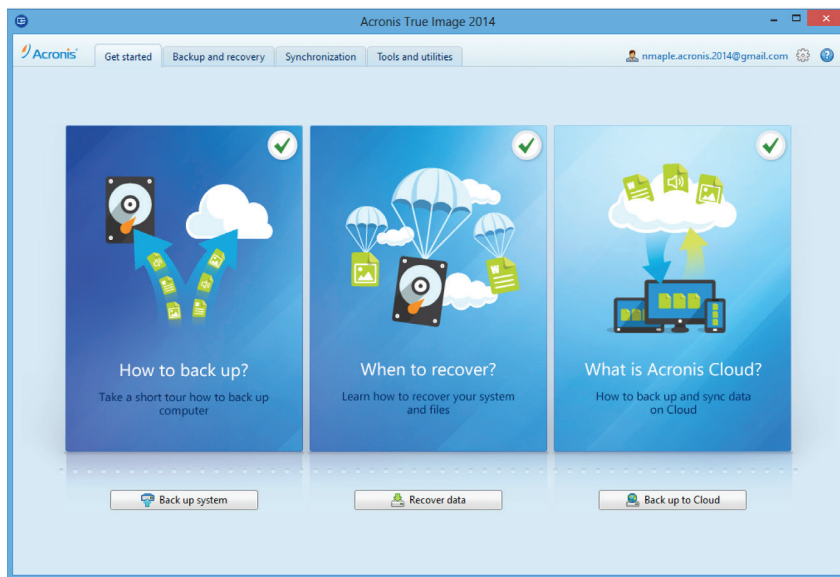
Acronis True Image 2014

Acronis

Get started | Backup and recovery | Synchronization | Tools and utilities

nmaple.acronis.2014@gmail.com

How to back up?

Take a short tour how to back up computer

When to recover?

Learn how to recover your system and files

What is Acronis Cloud?

How to back up and sync data on Cloud

Back up system

Recover data

Back up to Cloud